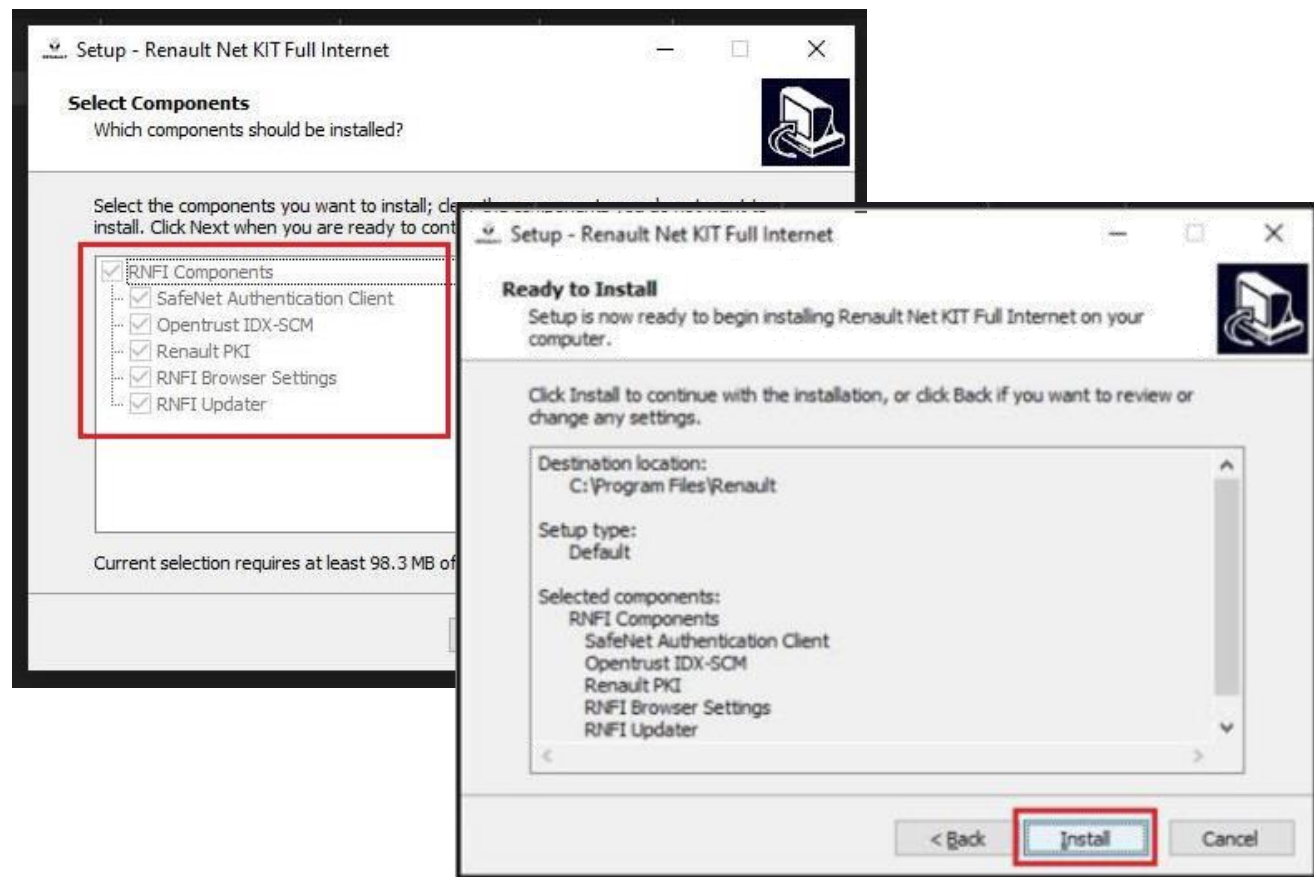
Setup - Renault Net KIT Full Internet

Select Components
Which components should be installed?

Select the components you want to install; cle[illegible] install. Click Next when you are ready to cont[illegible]

RNFI Components
SafeNet Authentication Client
Opentrust IDX-SCM
Renault PKI
RNFI Browser Settings
RNFI Updater

Current selection requires at least 98.3 MB of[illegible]

Setup - Renault Net KIT Full Internet

Ready to Install
Setup is now ready to begin installing Renault Net KIT Full Internet on your computer.

Click Install to continue with the installation, or click Back if you want to review or change any settings.

Destination location:
C:\Program Files\Renault

Setup type:
Default

Selected components:
RNFI Components
SafeNet Authentication Client
Opentrust IDX-SCM
Renault PKI
RNFI Browser Settings
RNFI Updater

< Back
Install
Cancel